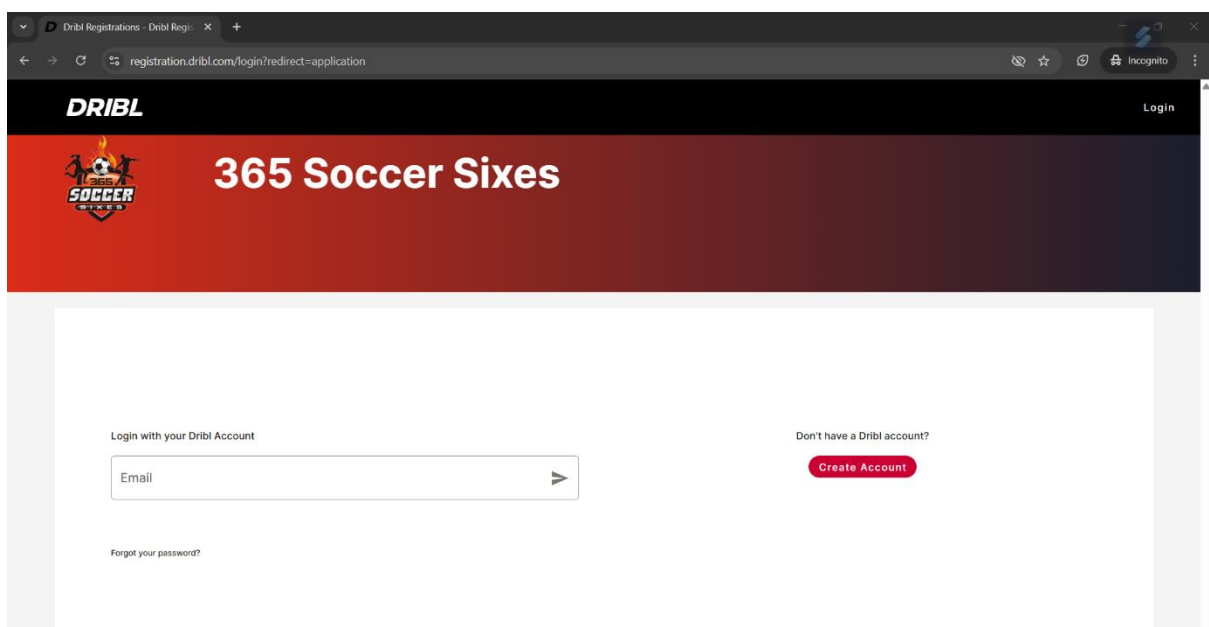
Dribl Registrations - Dribl Regis

registration.dribl.com/login?redirect=application

Incognito

DRIBL

Login

365 SOCCER SIXES

365 Soccer Sixes

Login with your Dribl Account

Email

Forgot your password?

Don't have a Dribl account?

Create Account